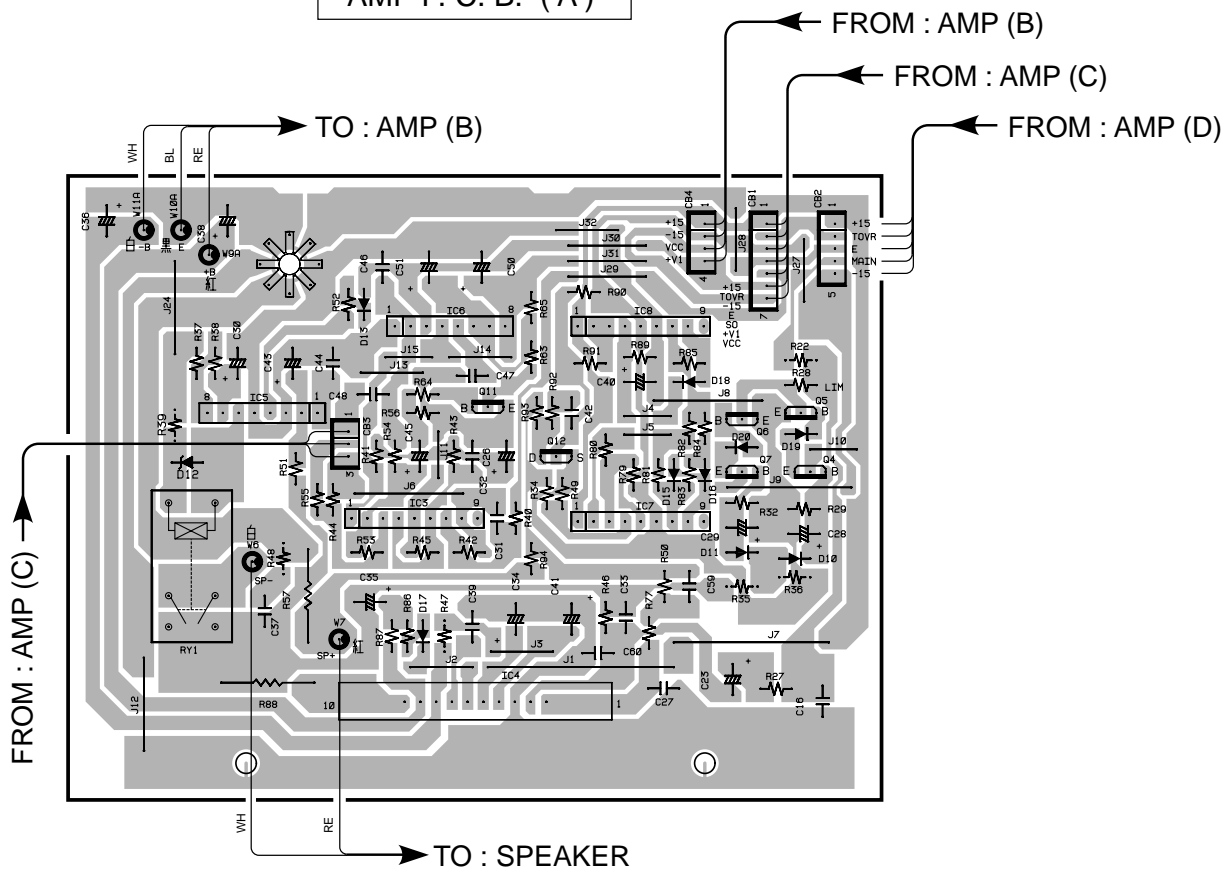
AMP P. C. B. (A)

FROM : AMP (B)
FROM : AMP (C)
FROM : AMP (D)
TO : AMP (B)

WH BL RE

C36 W11A W10A C38 W9A -B E +B

CB4 +15 -15 VCC +V1 1 4
CB1 1 +15 TOVR -15 E SO +V1 VCC 7
CB2 1 +15 TOVR E MAIN -15 5

J32 J30 J31 J29 J28 J27

C46 C51 C50 R52 D13 IC6 1 8 R65 R90 IC8 1 9

J24 R57 R58 C30 C43 C44 J15 J14 J13 C47 R63 R91 R89 R85 C40 D18 R22 R28 LIM

IC5 8 1 C48 R64 R56 Q11 B E R93 R92 C42 J4 J8 B E Q6 E B Q5

R39 CB3 1 3 R54 C45 R43 R41 J11 C26 Q12 D S R80 J5 R82 R84 D20 D19 J10

D12 R51 J6 C32 R34 R49 R79 R81 D15 R83 D16 E B Q7 E B Q4 J9

R55 IC3 1 9 R44 R40 IC7 1 9 R32 R29 C28

R53 R45 R42 C31 R94 C29 D11 D10

FROM : AMP (C)

W8 R48 SP- R57 C35 C34 C41 R46 C33 R50 C59 R35 R36

C37 RY1 R86 D17 R47 C39 R77 W7 SP+ R87 J3 J1 C60 J7

J2 C23 R27

J12 R88 IC4 10 1 C27 C16

WH RE

TO : SPEAKER